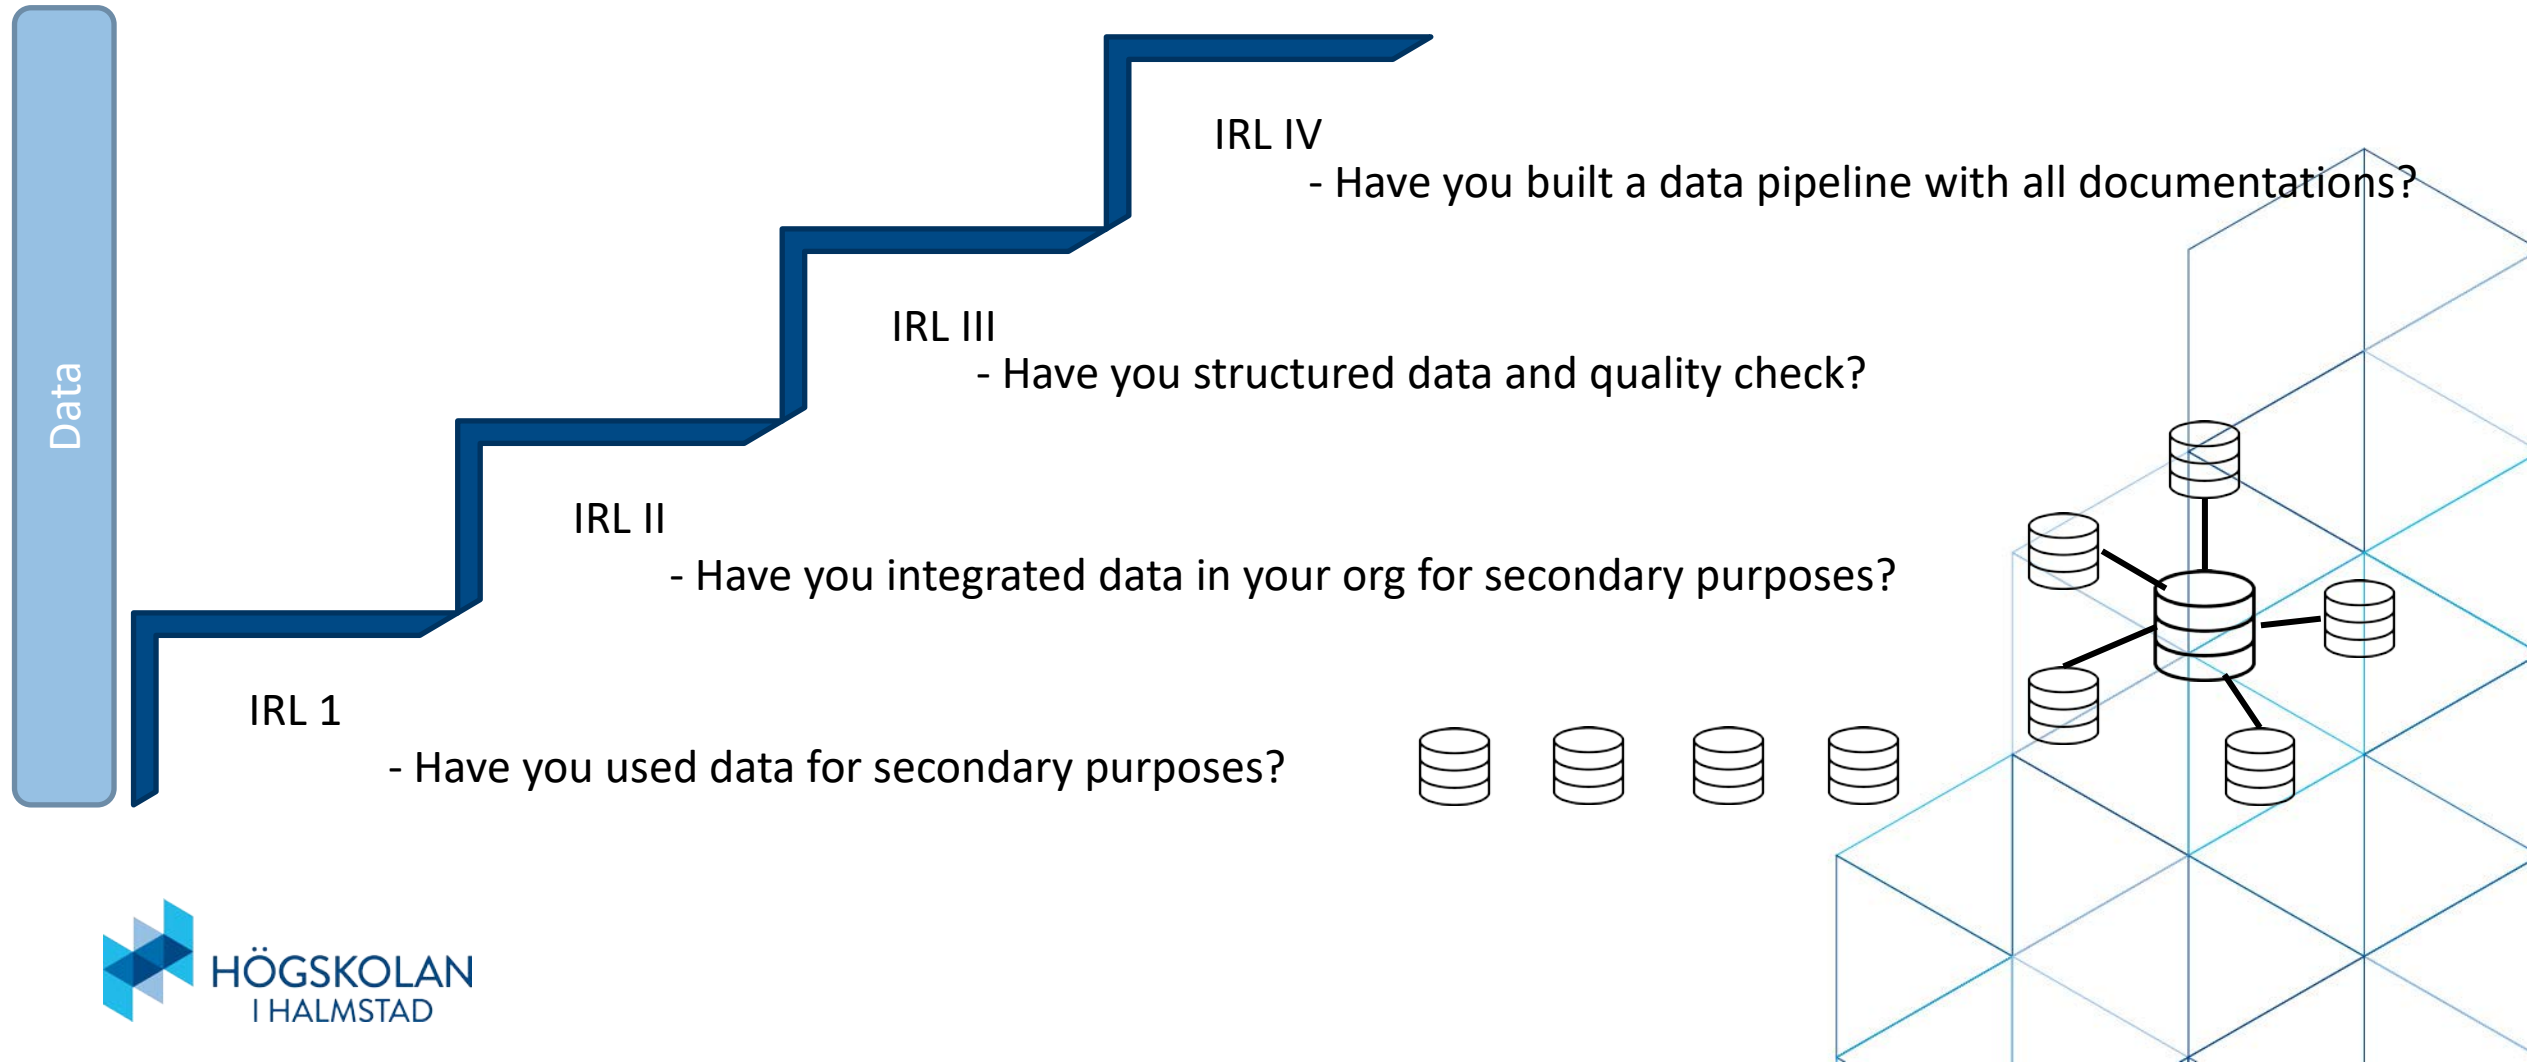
Data

IRL IV
- Have you built a data pipeline with all documentations?

IRL III
- Have you structured data and quality check?

IRL II
- Have you integrated data in your org for secondary purposes?

IRL 1
- Have you used data for secondary purposes?

HÖGSKOLAN
I HALMSTAD